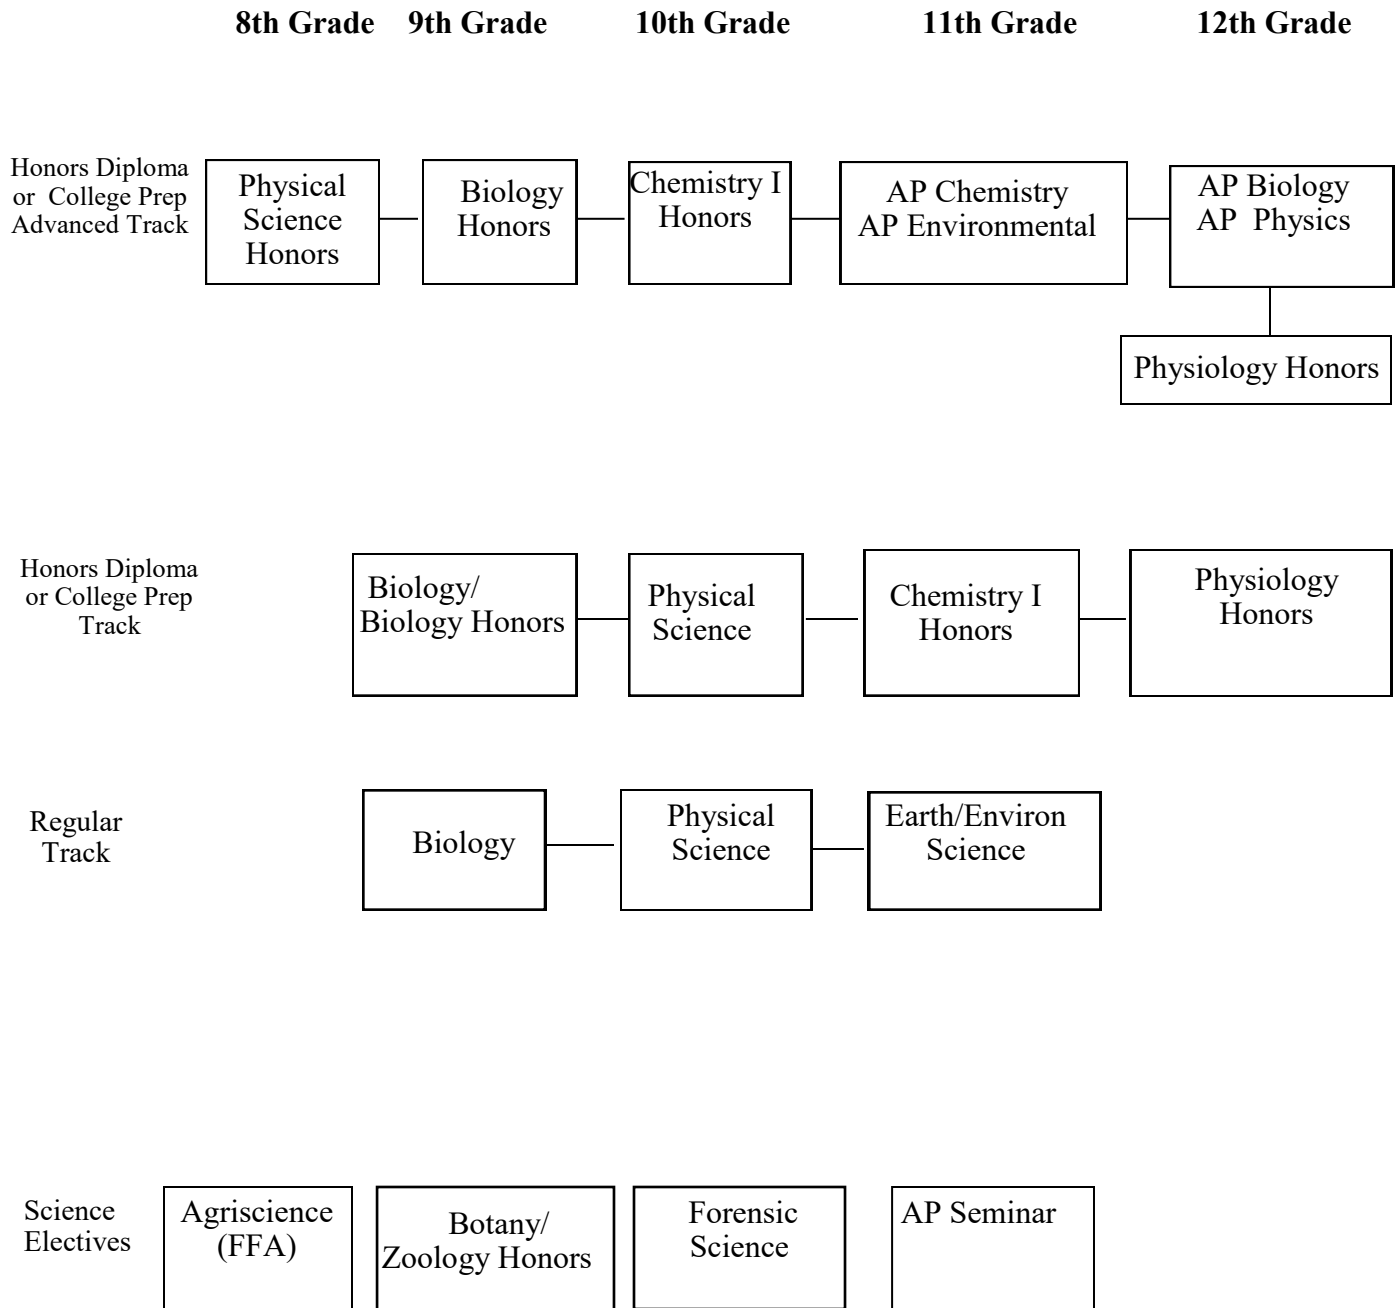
8th Grade 9th Grade 10th Grade 11th Grade 12th Grade

Honors Diploma or College Prep Advanced Track

Physical Science Honors

Biology Honors

Chemistry I Honors

AP Chemistry
AP Environmental

AP Biology
AP Physics

Physiology Honors

Honors Diploma or College Prep Track

Biology/ Biology Honors

Physical Science

Chemistry I Honors

Physiology Honors

Regular Track

Biology

Physical Science

Earth/Environ Science

Science Electives

Agriscience (FFA)

Botany/ Zoology Honors

Forensic Science

AP Seminar